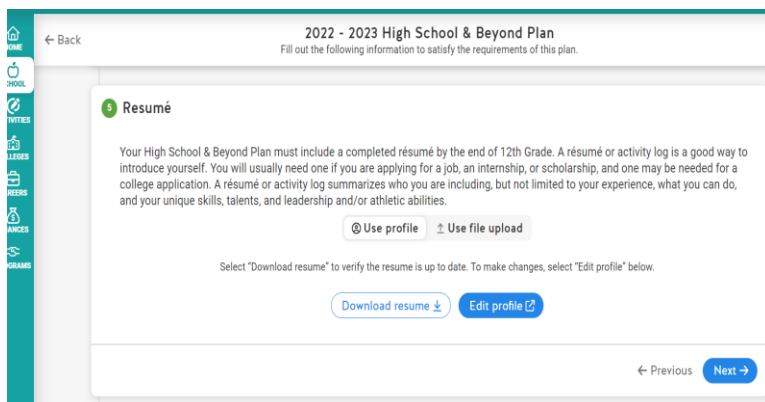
HOME
CHOOL
TIVITIES
LLEGES
REERS
ANCES
GRAMS

← Back

2022 - 2023 High School & Beyond Plan
Fill out the following information to satisfy the requirements of this plan.

5 Resumé

Your High School & Beyond Plan must include a completed résumé by the end of 12th Grade. A résumé or activity log is a good way to introduce yourself. You will usually need one if you are applying for a job, an internship, or scholarship, and one may be needed for a college application. A résumé or activity log summarizes who you are including, but not limited to your experience, what you can do, and your unique skills, talents, and leadership and/or athletic abilities.

Use profile
Use file upload

Select "Download resume" to verify the resume is up to date. To make changes, select "Edit profile" below.

Download resume
Edit profile

← Previous
Next →